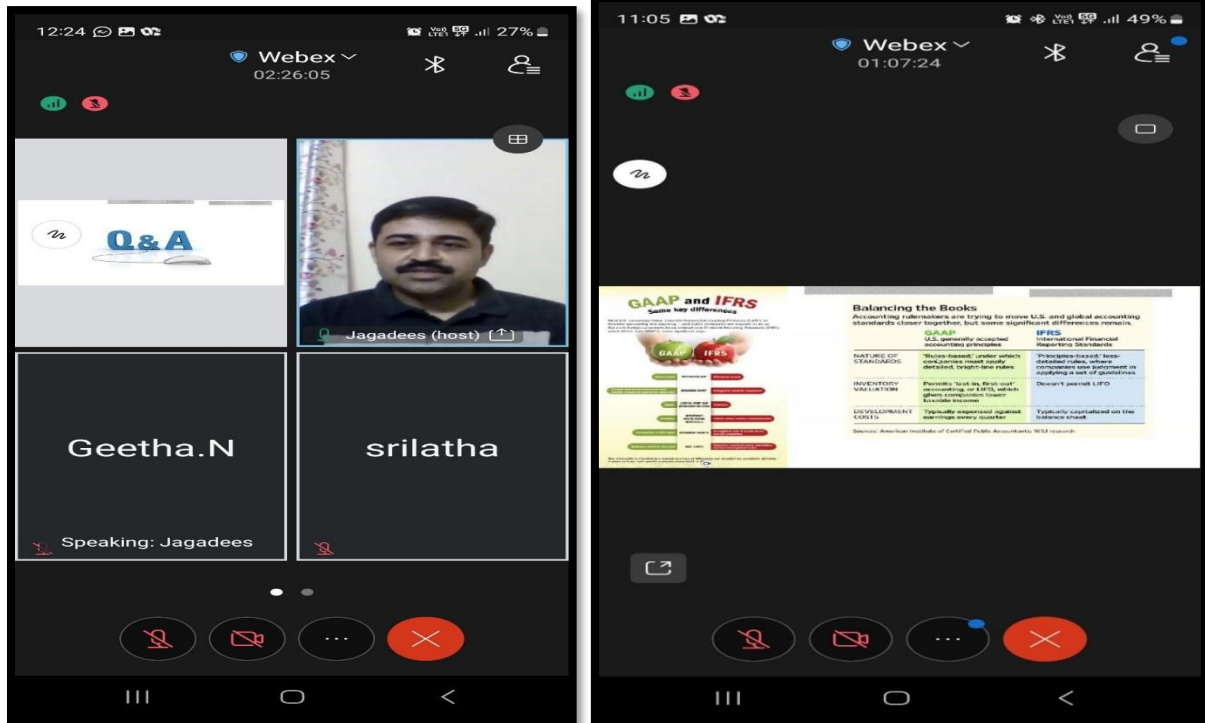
12:24

27%

Webex

02:26:05

Q&A

Jagadees (host)

Geetha.N

srilatha

Speaking: Jagadees

11:05

49%

Webex

01:07:24

GAAP and IFRS

Some key differences

GAAP IFRS

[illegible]

Balancing the Books

Accounting rulemakers are trying to move U.S. and global accounting standards closer together, but some significant differences remain.

| | GAAP U.S. generally accepted accounting principles | IFRS International Financial Reporting Standards |
|---|---|---|
| NATURE OF STANDARDS | 'Rules-based,' under which companies must apply detailed, bright-line rules | 'Principles-based,' less-detailed rules, where companies use judgment in applying a set of guidelines |
| INVENTORY VALUATION | Permits 'last-in, first-out' accounting, or LIFO, which gives companies lower taxable income | Doesn't permit LIFO |
| DEVELOPMENT COSTS | Typically expensed against earnings every quarter | Typically capitalized on the balance sheet |

Sources: American Institute of Certified Public Accountants; WSJ research